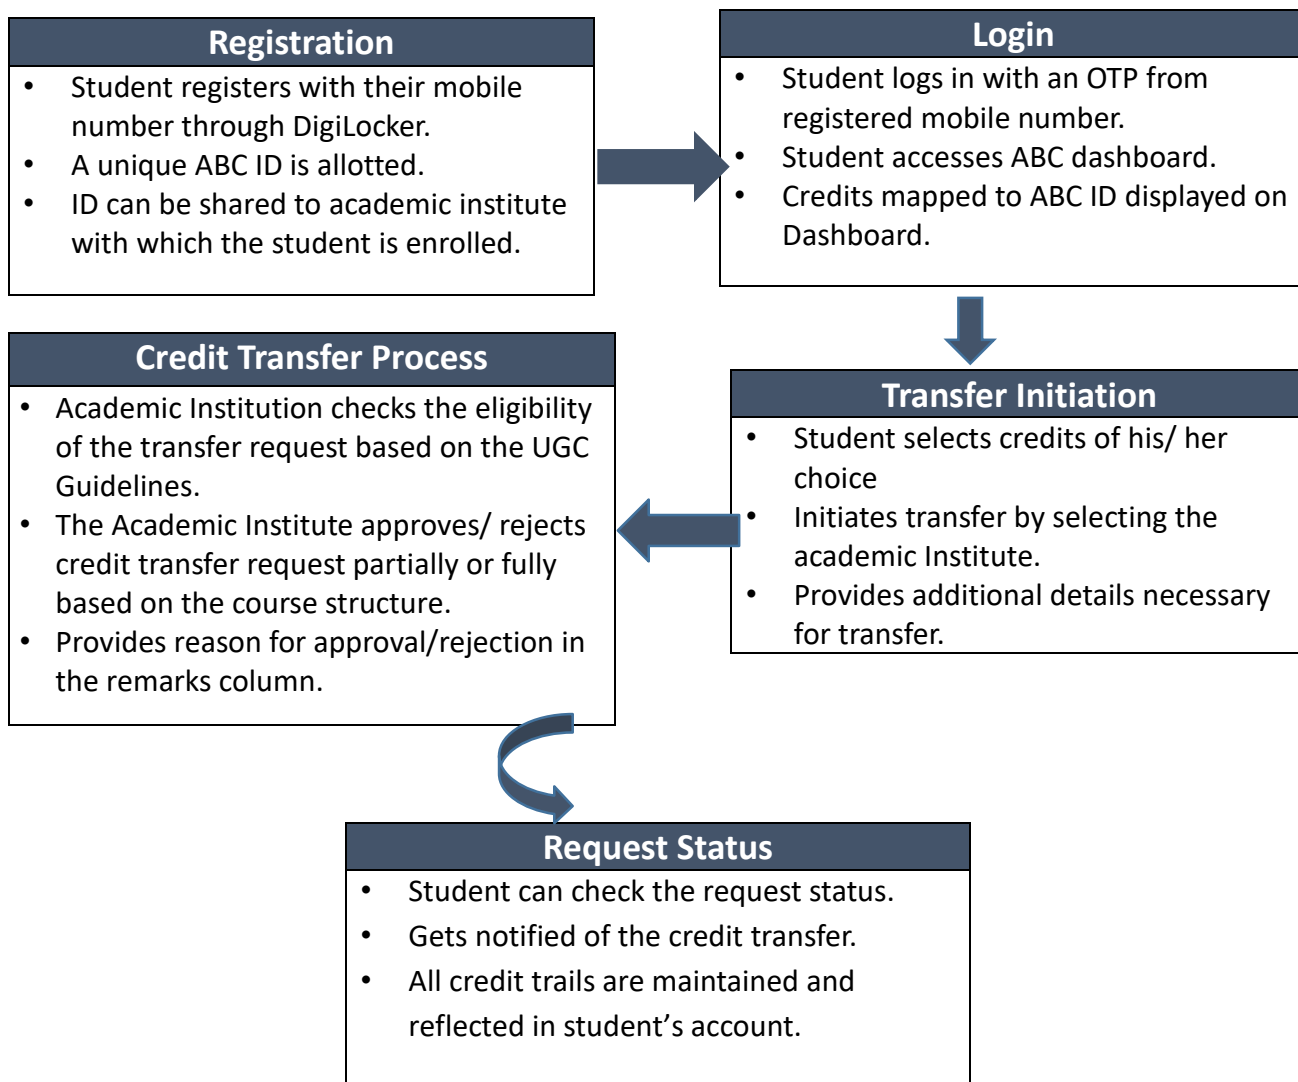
Registration
- Student registers with their mobile number through DigiLocker.
- A unique ABC ID is allotted.
- ID can be shared to academic institute with which the student is enrolled.

Login
- Student logs in with an OTP from registered mobile number.
- Student accesses ABC dashboard.
- Credits mapped to ABC ID displayed on Dashboard.

Transfer Initiation
- Student selects credits of his/ her choice
- Initiates transfer by selecting the academic Institute.
- Provides additional details necessary for transfer.

Credit Transfer Process
- Academic Institution checks the eligibility of the transfer request based on the UGC Guidelines.
- The Academic Institute approves/ rejects credit transfer request partially or fully based on the course structure.
- Provides reason for approval/rejection in the remarks column.

Request Status
- Student can check the request status.
- Gets notified of the credit transfer.
- All credit trails are maintained and reflected in student's account.